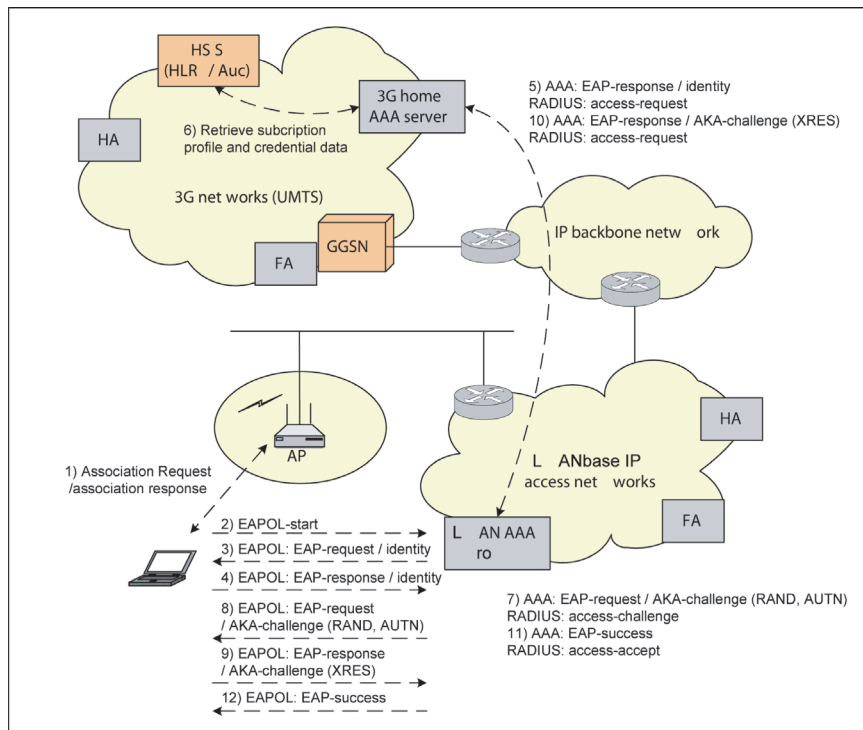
HS S
(HLR / Auc)

3G home
AAA server

HA

6) Retrieve subcription profile and credential data

3G net works (UMTS)

5) AAA: EAP-response / identity
RADIUS: access-request
10) AAA: EAP-response / AKA-challenge (XRES)
RADIUS: access-request

FA

GGSN

IP backbone netw ork

AP

HA

L ANbase IP
access net works

FA

1) Association Request
/association response

2) EAPOL-start
3) EAPOL: EAP-request / identity
4) EAPOL: EAP-response / identity
8) EAPOL: EAP-request
/ AKA-challenge (RAND, AUTN)
9) EAPOL: EAP-response
/ AKA-challenge (XRES)
12) EAPOL: EAP-success

L AN AAA
ro

7) AAA: EAP-request / AKA-challenge (RAND, AUTN)
RADIUS: access-challenge
11) AAA: EAP-success
RADIUS: access-accept